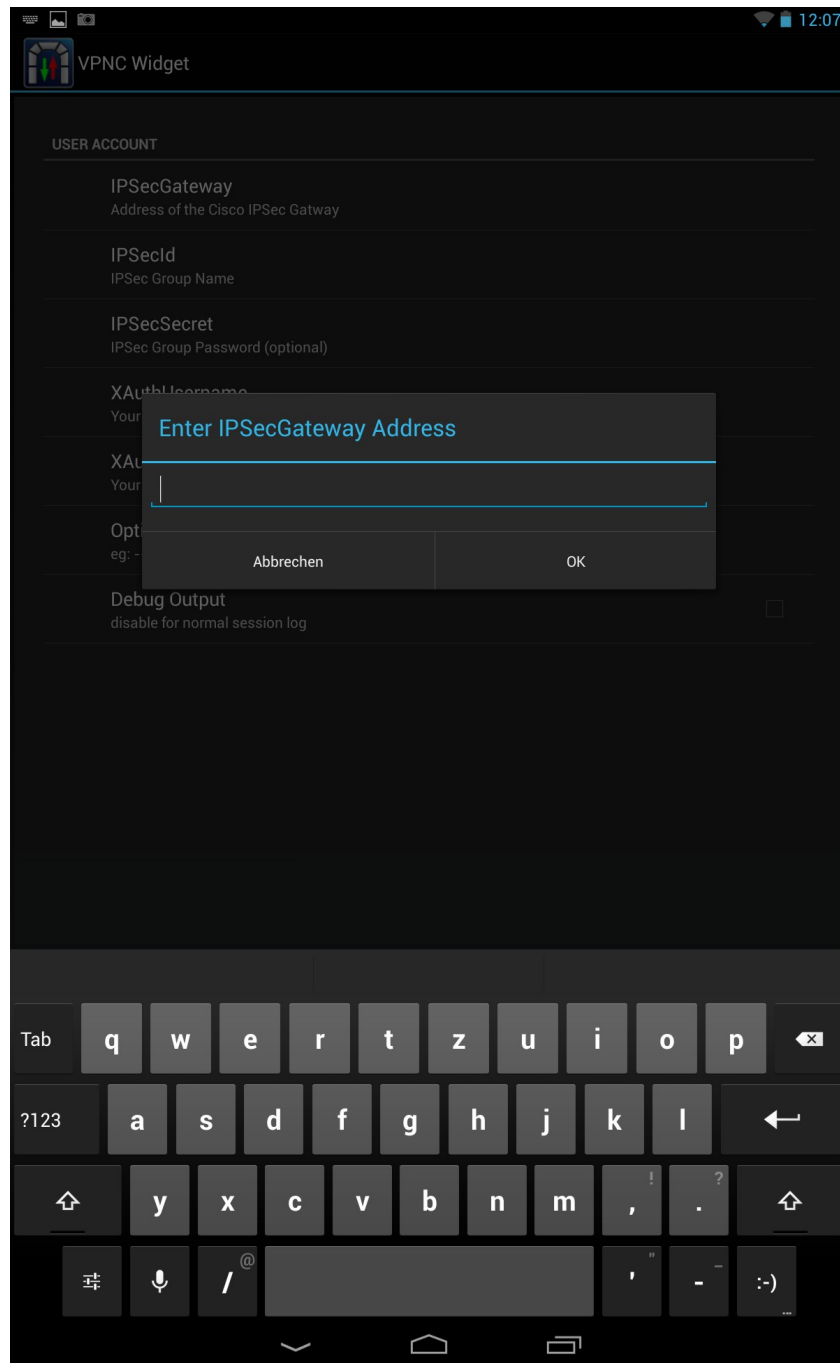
12:07

VPNC Widget

USER ACCOUNT

IPSecGateway
Address of the Cisco IPSec Gatway

IPSecId
IPSec Group Name

IPSecSecret
IPSec Group Password (optional)

XAu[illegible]
Your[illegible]

XAu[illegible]
Your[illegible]

Opt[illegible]
eg: -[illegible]

Debug Output
disable for normal session log

Enter IPSecGateway Address

Abbrechen

OK

Tab q w e r t z u i o p
?123 a s d f g h j k l
y x c v b n m , ! . ?
/ @ ' " - _ :-)